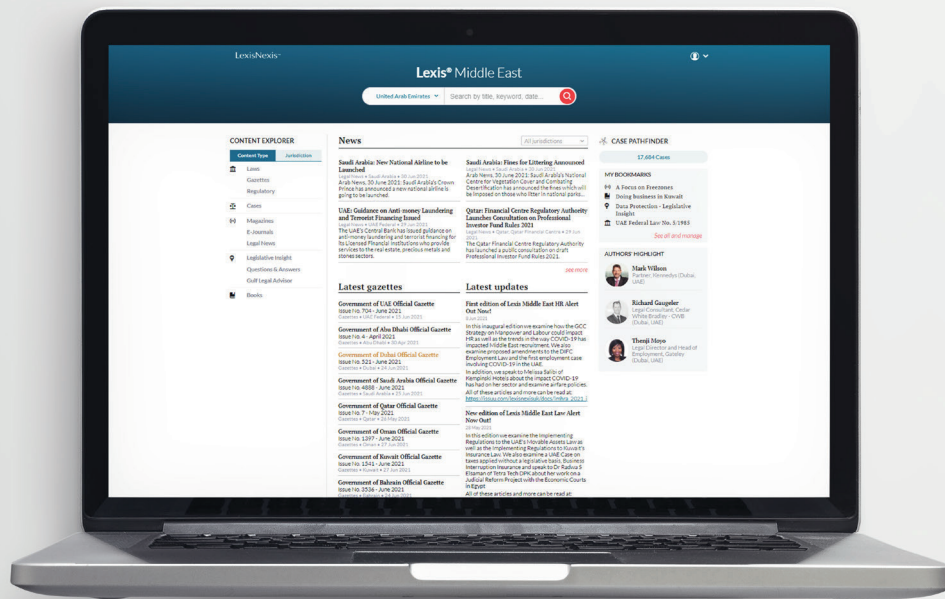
LexisNexis

Lexis® Middle East

United Arab Emirates

Search by title, keyword, date...

CONTENT EXPLORER

Content Type

Jurisdiction

Laws

Gazettes

Regulatory

Cases

Magazines

E-Journals

Legal News

Legislative Insight

Questions & Answers

Gulf Legal Advisor

Books

News

All jurisdictions

Saudi Arabia: New National Airline to be Launched

Legal News • Saudi Arabia • 30 Jun 2021

Arab News, 30 June 2021: Saudi Arabia's Crown Prince has announced a new national airline is going to be launched.

UAE: Guidance on Anti money Laundering and Terrorist Financing Issued

Legal News • UAE Federal • 29 Jun 2021

The UAE's Central Bank has issued guidance on anti-money laundering and terrorist financing for its Licensed Financial Institutions who provide services to the real estate, precious metals and stones sectors.

Saudi Arabia: Fines for Littering Announced

Legal News • Saudi Arabia • 30 Jun 2021

Arab News, 30 June 2021: Saudi Arabia's National Centre for Vegetation Cover and Combating Desertification has announced the fines which will be imposed on those who litter in national parks...

Qatar: Financial Centre Regulatory Authority Launches Consultation on Professional Investor Fund Rules 2021

Legal News • Qatar: Qatar Financial Centre • 29 Jun 2021

The Qatar Financial Centre Regulatory Authority has launched a public consultation on draft Professional Investor Fund Rules 2021.

see more

Latest gazettes

Government of UAE Official Gazette

Issue No. 704 - June 2021

Gazettes • UAE Federal • 15 Jun 2021

Government of Abu Dhabi Official Gazette

Issue No. 4 - April 2021

Gazettes • Abu Dhabi • 30 Apr 2021

Government of Dubai Official Gazette

Issue No. 521 - June 2021

Gazettes • Dubai • 24 Jun 2021

Government of Saudi Arabia Official Gazette

Issue No. 4888 - June 2021

Gazettes • Saudi Arabia • 25 Jun 2021

Government of Qatar Official Gazette

Issue No. 7 - May 2021

Gazettes • Qatar • 24 May 2021

Government of Oman Official Gazette

Issue No. 1397 - June 2021

Gazettes • Oman • 27 Jun 2021

Government of Kuwait Official Gazette

Issue No. 1541 - June 2021

Gazettes • Kuwait • 27 Jun 2021

Government of Bahrain Official Gazette

Issue No. 3536 - June 2021

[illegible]

Latest updates

First edition of Lexis Middle East HR Alert Out Now!

8 Jun 2021

In this inaugural edition we examine how the GCC Strategy on Manpower and Labour could impact HR as well as the trends in the way COVID-19 has impacted Middle East recruitment. We also examine proposed amendments to the DIFC Employment Law and the first employment case involving COVID-19 in the UAE.

In addition, we speak to Melissa Sallis of Kempinski Hotels about the impact COVID-19 has had on her sector and examine airfare policies.

All of these articles and more can be read at: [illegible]

New edition of Lexis Middle East Law Alert Now Out!

28 May 2021

In this edition we examine the Implementing Regulations to the UAE's Movable Assets Law as well as the Implementing Regulations to Kuwait's Insurance Law. We also examine a UAE Case on taxes applied without a legislative basis, Business Interruption Insurance and speak to Dr. Radwa S Elsaman of Tetra Tech DPK about her work on a Judicial Reform Project with the Economic Courts in Egypt

All of these articles and more can be read at:

CASE PATHFINDER

17,684 Cases

MY BOOKMARKS

A Focus on Freezones

Doing Business in Kuwait

Data Protection - Legislative Insight

UAE Federal Law No. 5-1985

See all and manage

AUTHORS' HIGHLIGHT

Mark Wilson

Partner, Novexdys (Dubai, UAE)

Richard Gaugeler

Legal Consultant, Cedar White Bradley - CWB (Dubai, UAE)

Themji Moyo

Legal Director and Head of Employment, Gateley (Dubai, UAE)